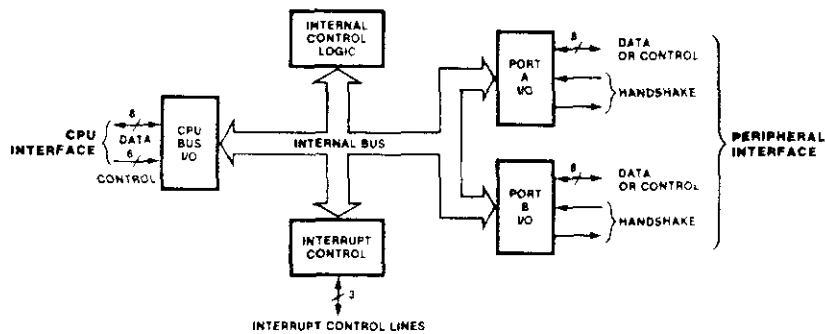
INTERNAL CONTROL LOGIC

CPU INTERFACE

8
DATA
6
CONTROL

CPU BUS I/O

INTERNAL BUS

PORT A I/O

8
DATA OR CONTROL

HANDSHAKE

PORT B I/O

8
DATA OR CONTROL

HANDSHAKE

PERIPHERAL INTERFACE

INTERRUPT CONTROL

3

INTERRUPT CONTROL LINES